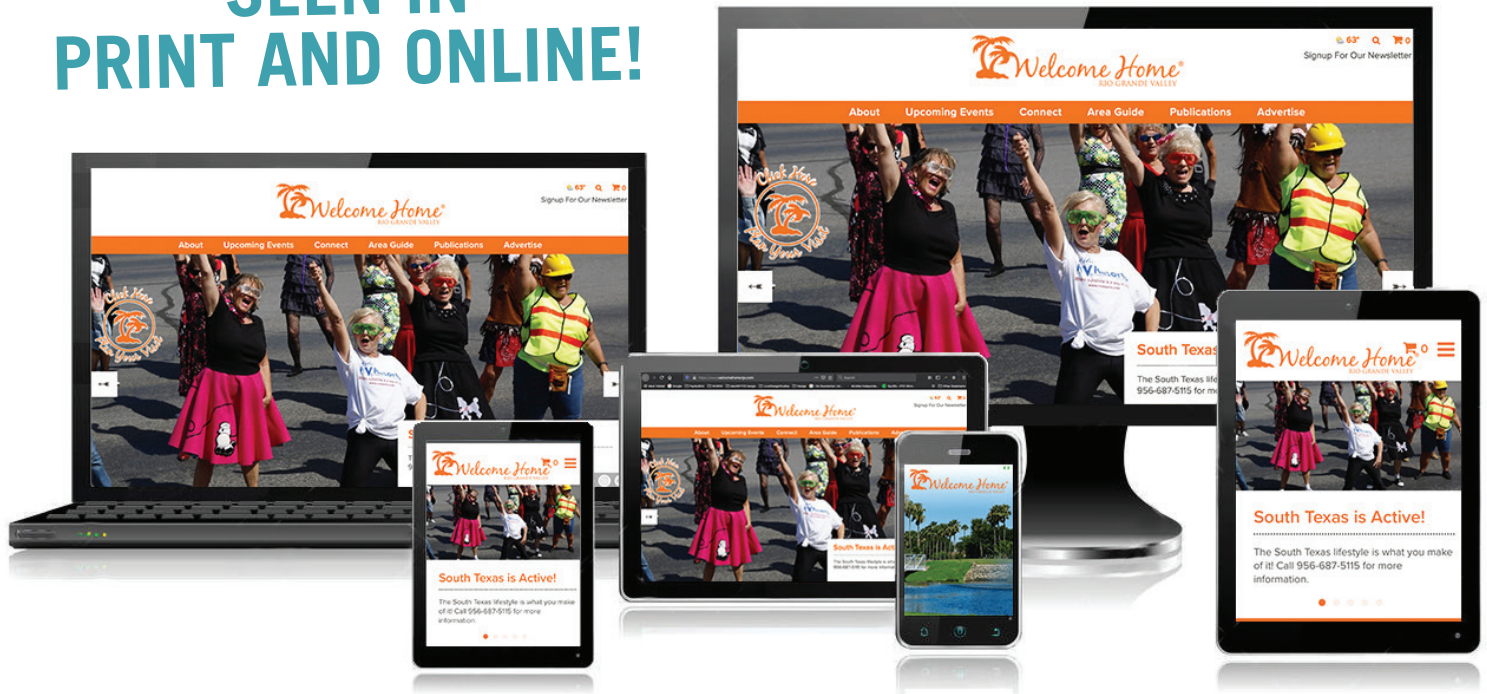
SEEN IN
PRINT AND ONLINE!

Welcome Home®
RIO GRANDE VALLEY
63° 0
Signup For Our Newsletter
About Upcoming Events Connect Area Guide Publications Advertise
Check Home Plan Your Visit
South Texas
The South Texas life
956-687-5115 for mo

Welcome Home®
RIO GRANDE VALLEY
63° 0
Signup For Our Newsletter
About Upcoming Events Connect Area Guide Publications Advertise
Check Home Plan Your Visit

Welcome Home®
Signup For Our Newsletter
About Upcoming Events Connect Area Guide Publications Adv
South Texas is Ac
The South Texas lifestyle is wh
956-687-5115 for more inform

Welcome Home®
RIO GRANDE VALLEY
0
South Texas is Active!
The South Texas lifestyle is what you make of it! Call 956-687-5115 for more information.

Welcome Home®
RIO GRANDE VALLEY

Welcome Home®
RIO GRANDE VALLEY
0
South Texas is Active!
The South Texas lifestyle is what you make of it! Call 956-687-5115 for more information.